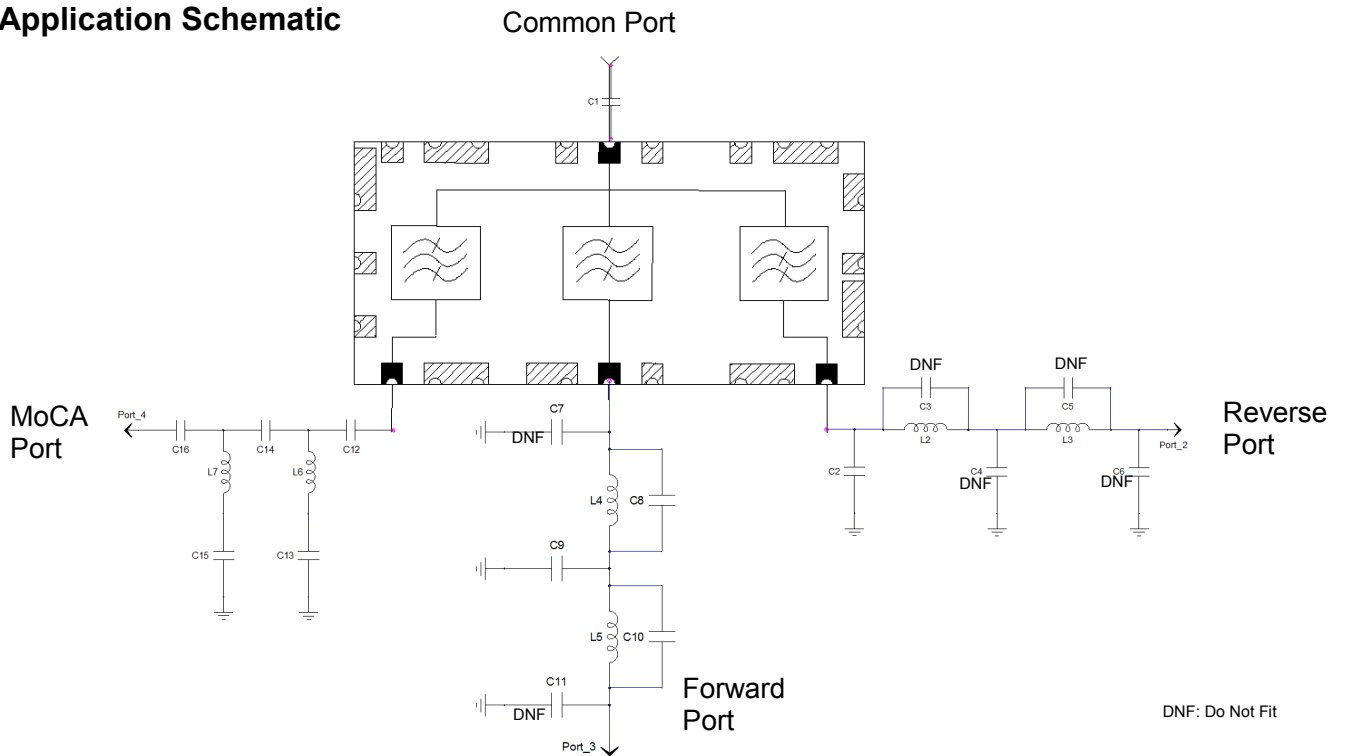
Application Schematic

Common Port

C1

MoCA Port

Port_4

C16

C14

C12

L7

L6

C15

C13

C7

DNF

L4

C8

C9

L5

C10

C11

DNF

Forward Port

Port_3

DNF

C3

L2

DNF

C5

L3

Reverse Port

Port_2

C2

C4

DNF

C6

DNF

DNF: Do Not Fit